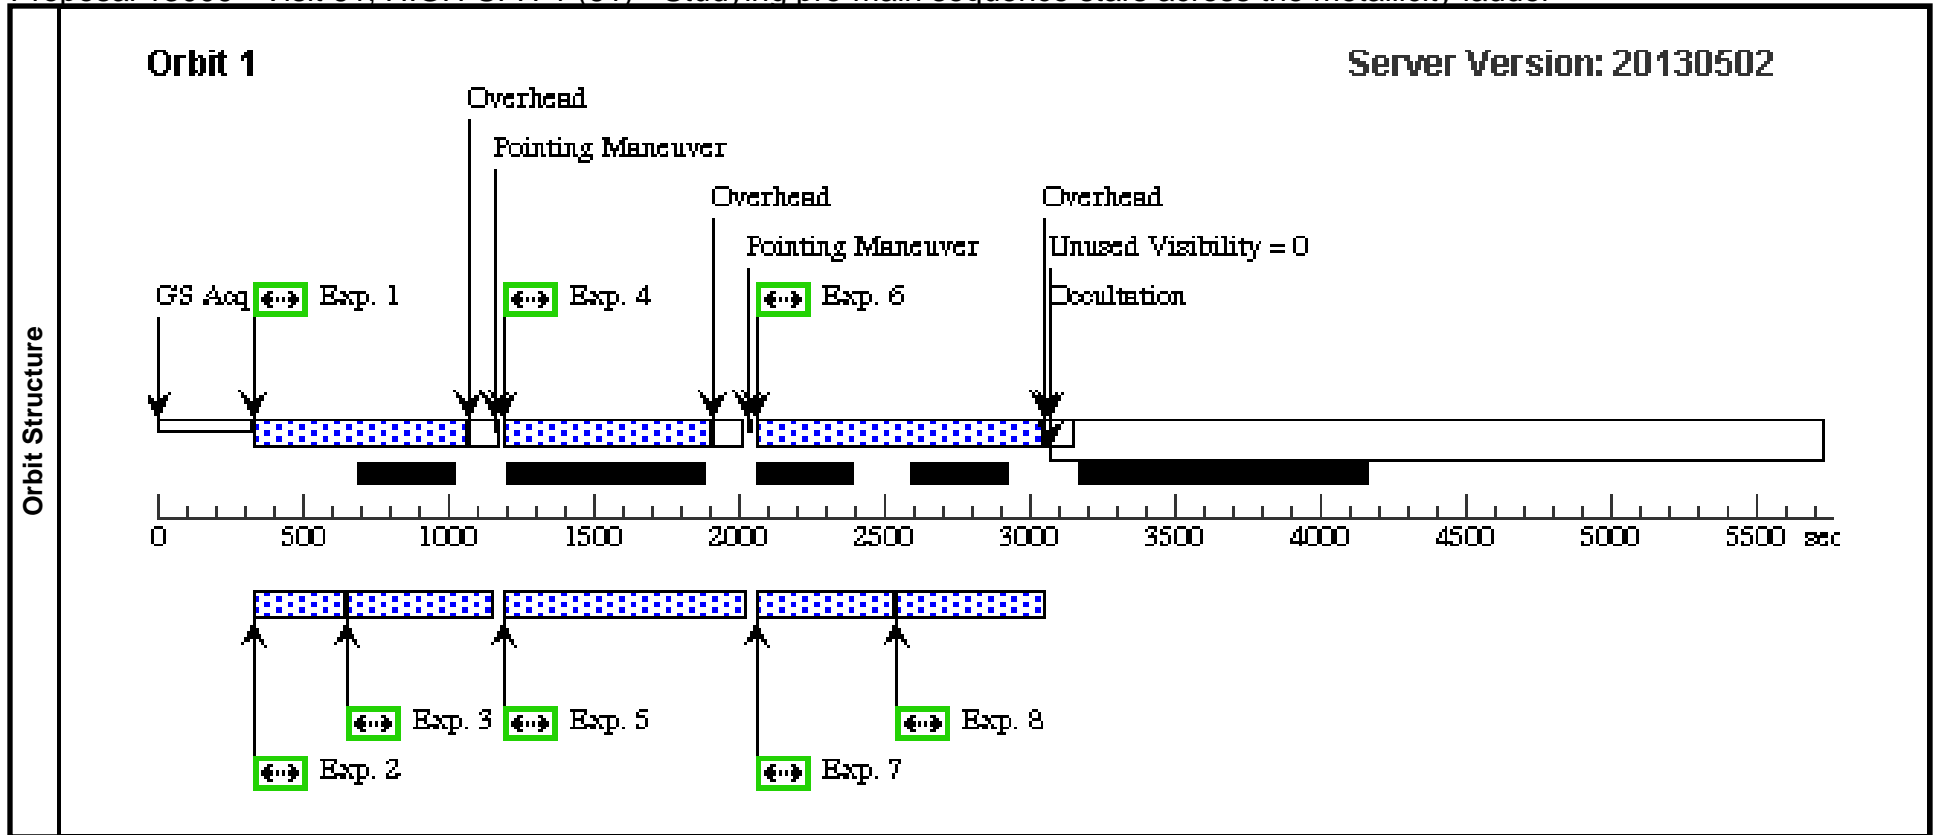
Orbit Structure

Orbit 1

Server Version: 20130502

Overhead

Pointing Maneuver

Overhead

Pointing Maneuver

Overhead

Unused Visibility = 0

Occultation

GS Acq

Exp. 1

Exp. 4

Exp. 6

0 500 1000 1500 2000 2500 3000 3500 4000 4500 5000 5500 sec

Exp. 3

Exp. 5

Exp. 8

Exp. 2

Exp. 7